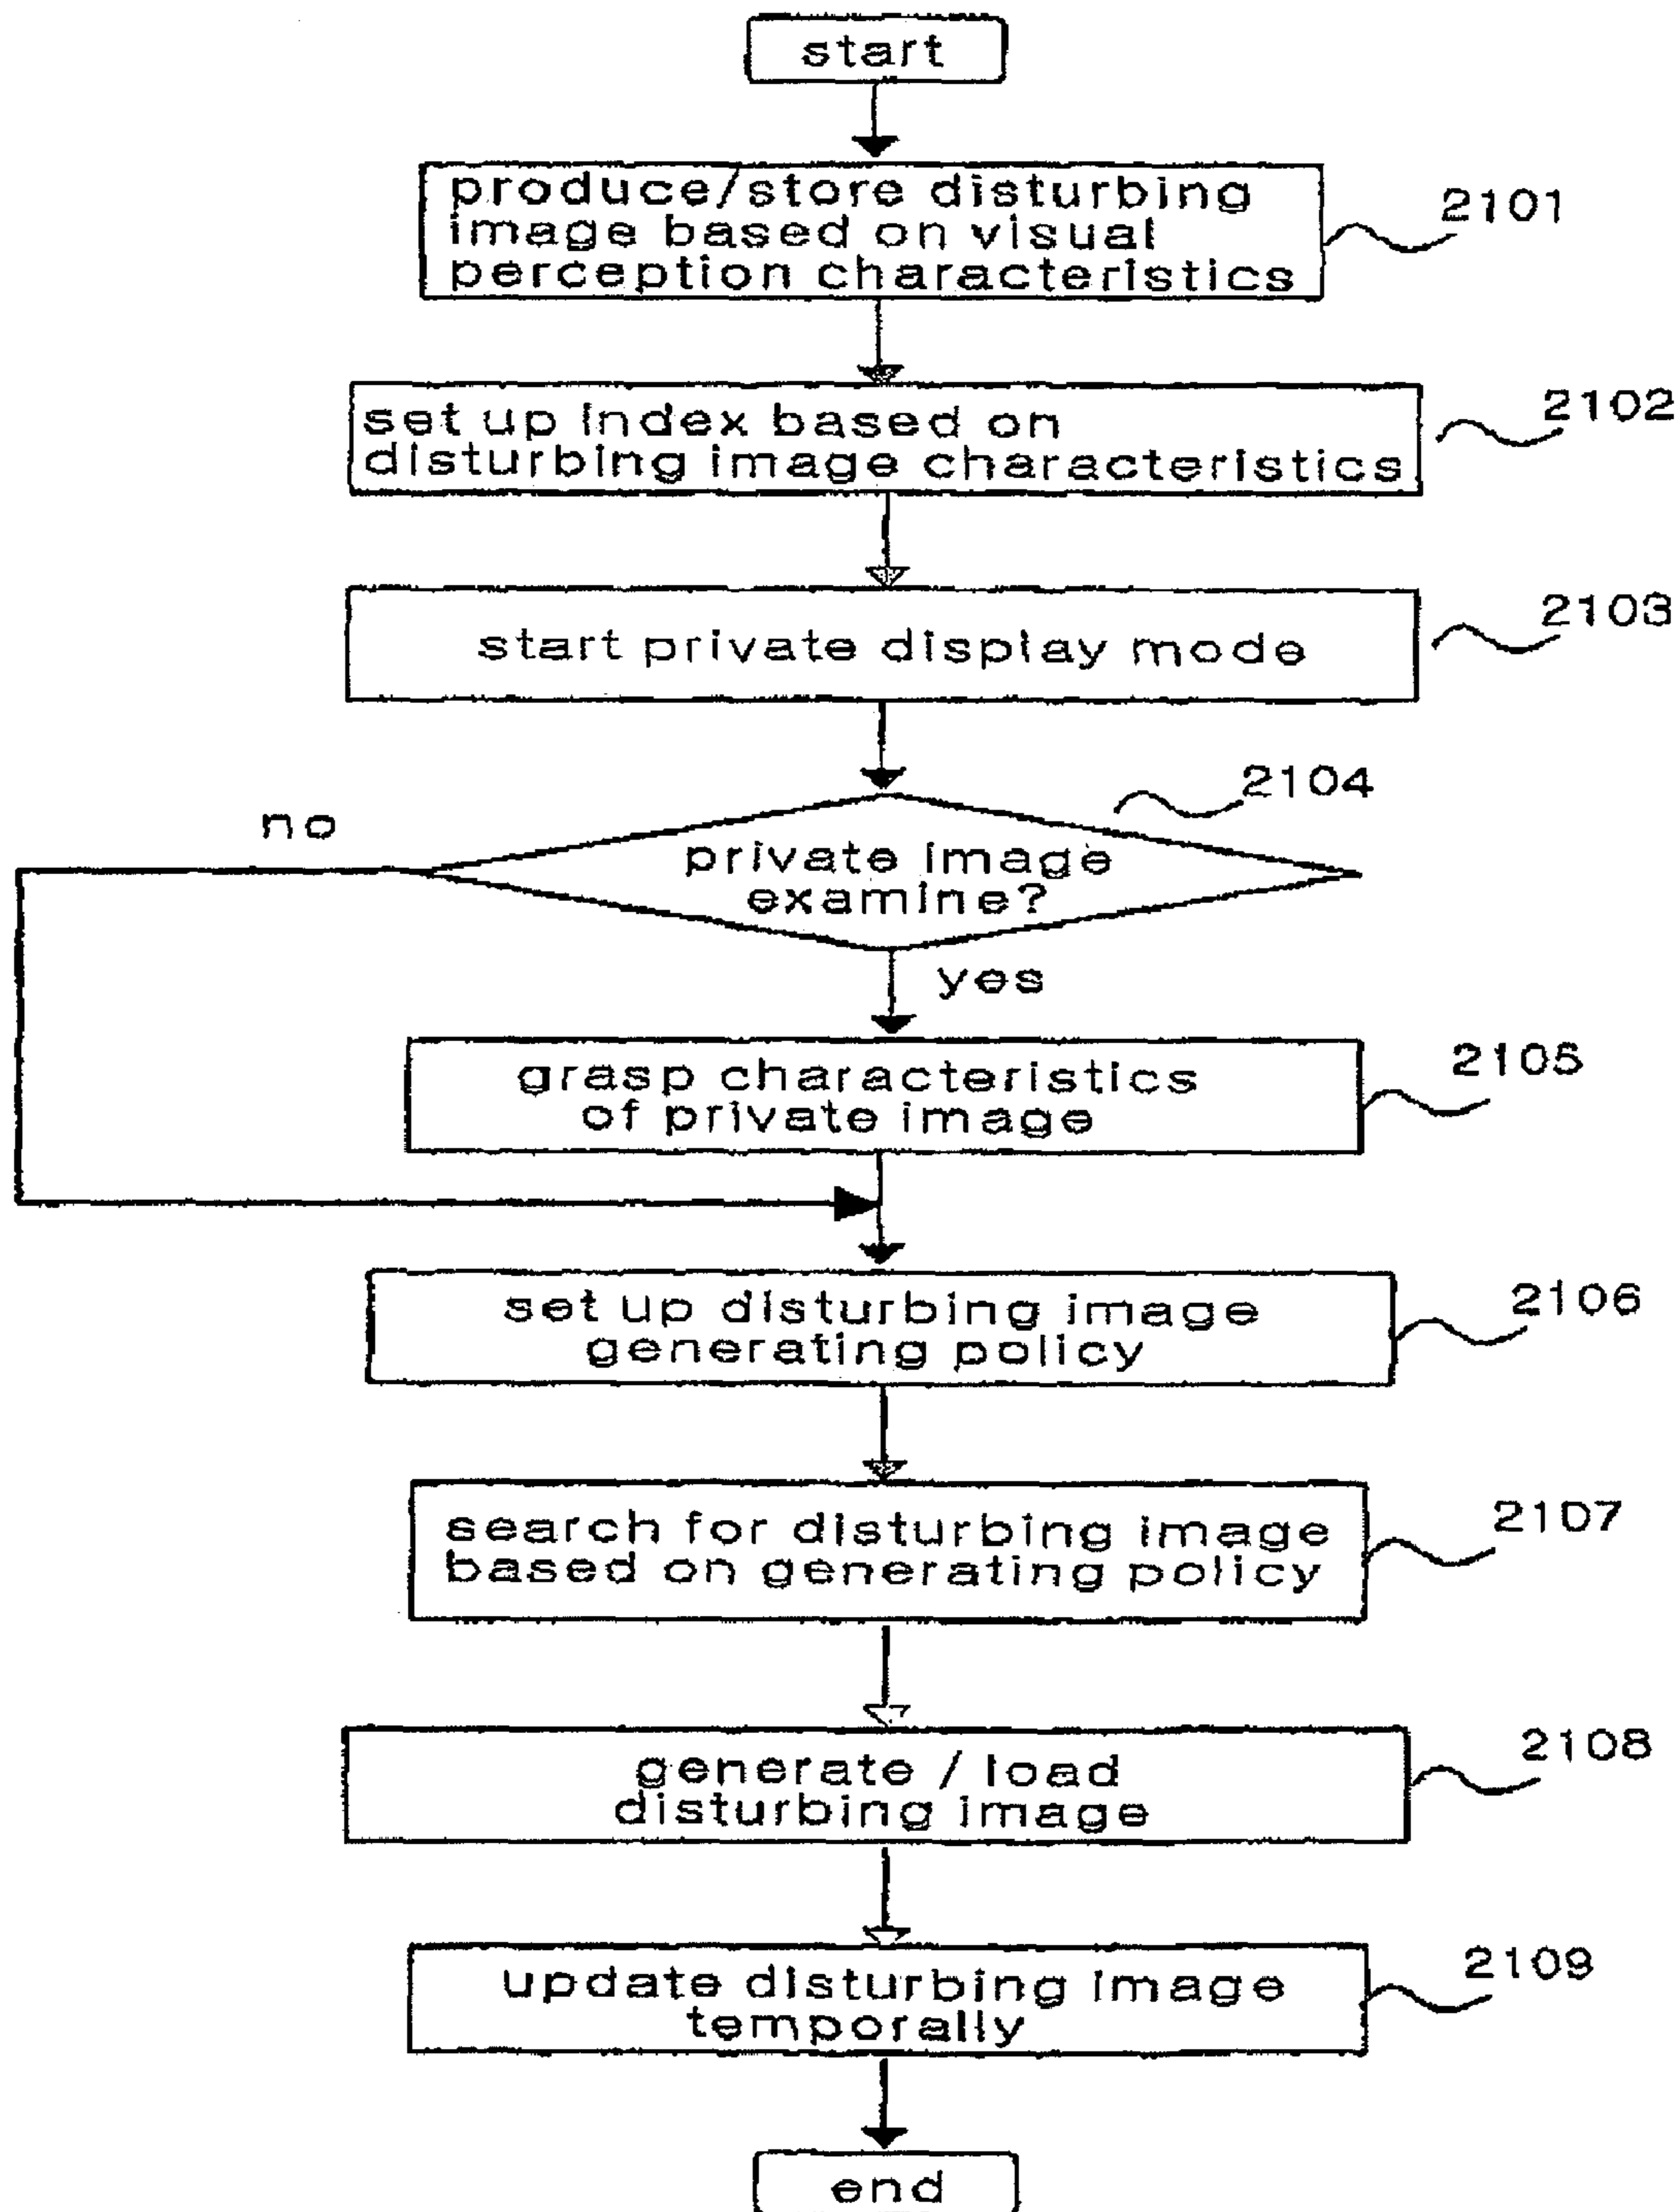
start

produce/store disturbing image based on visual perception characteristics

2101

set up index based on disturbing image characteristics

2102

start private display mode

2103

2104

no

private image examine?

yes

grasp characteristics of private image

2105

set up disturbing image generating policy

2106

search for disturbing image based on generating policy

2107

generate / load disturbing image

2108

update disturbing image temporally

2109

end